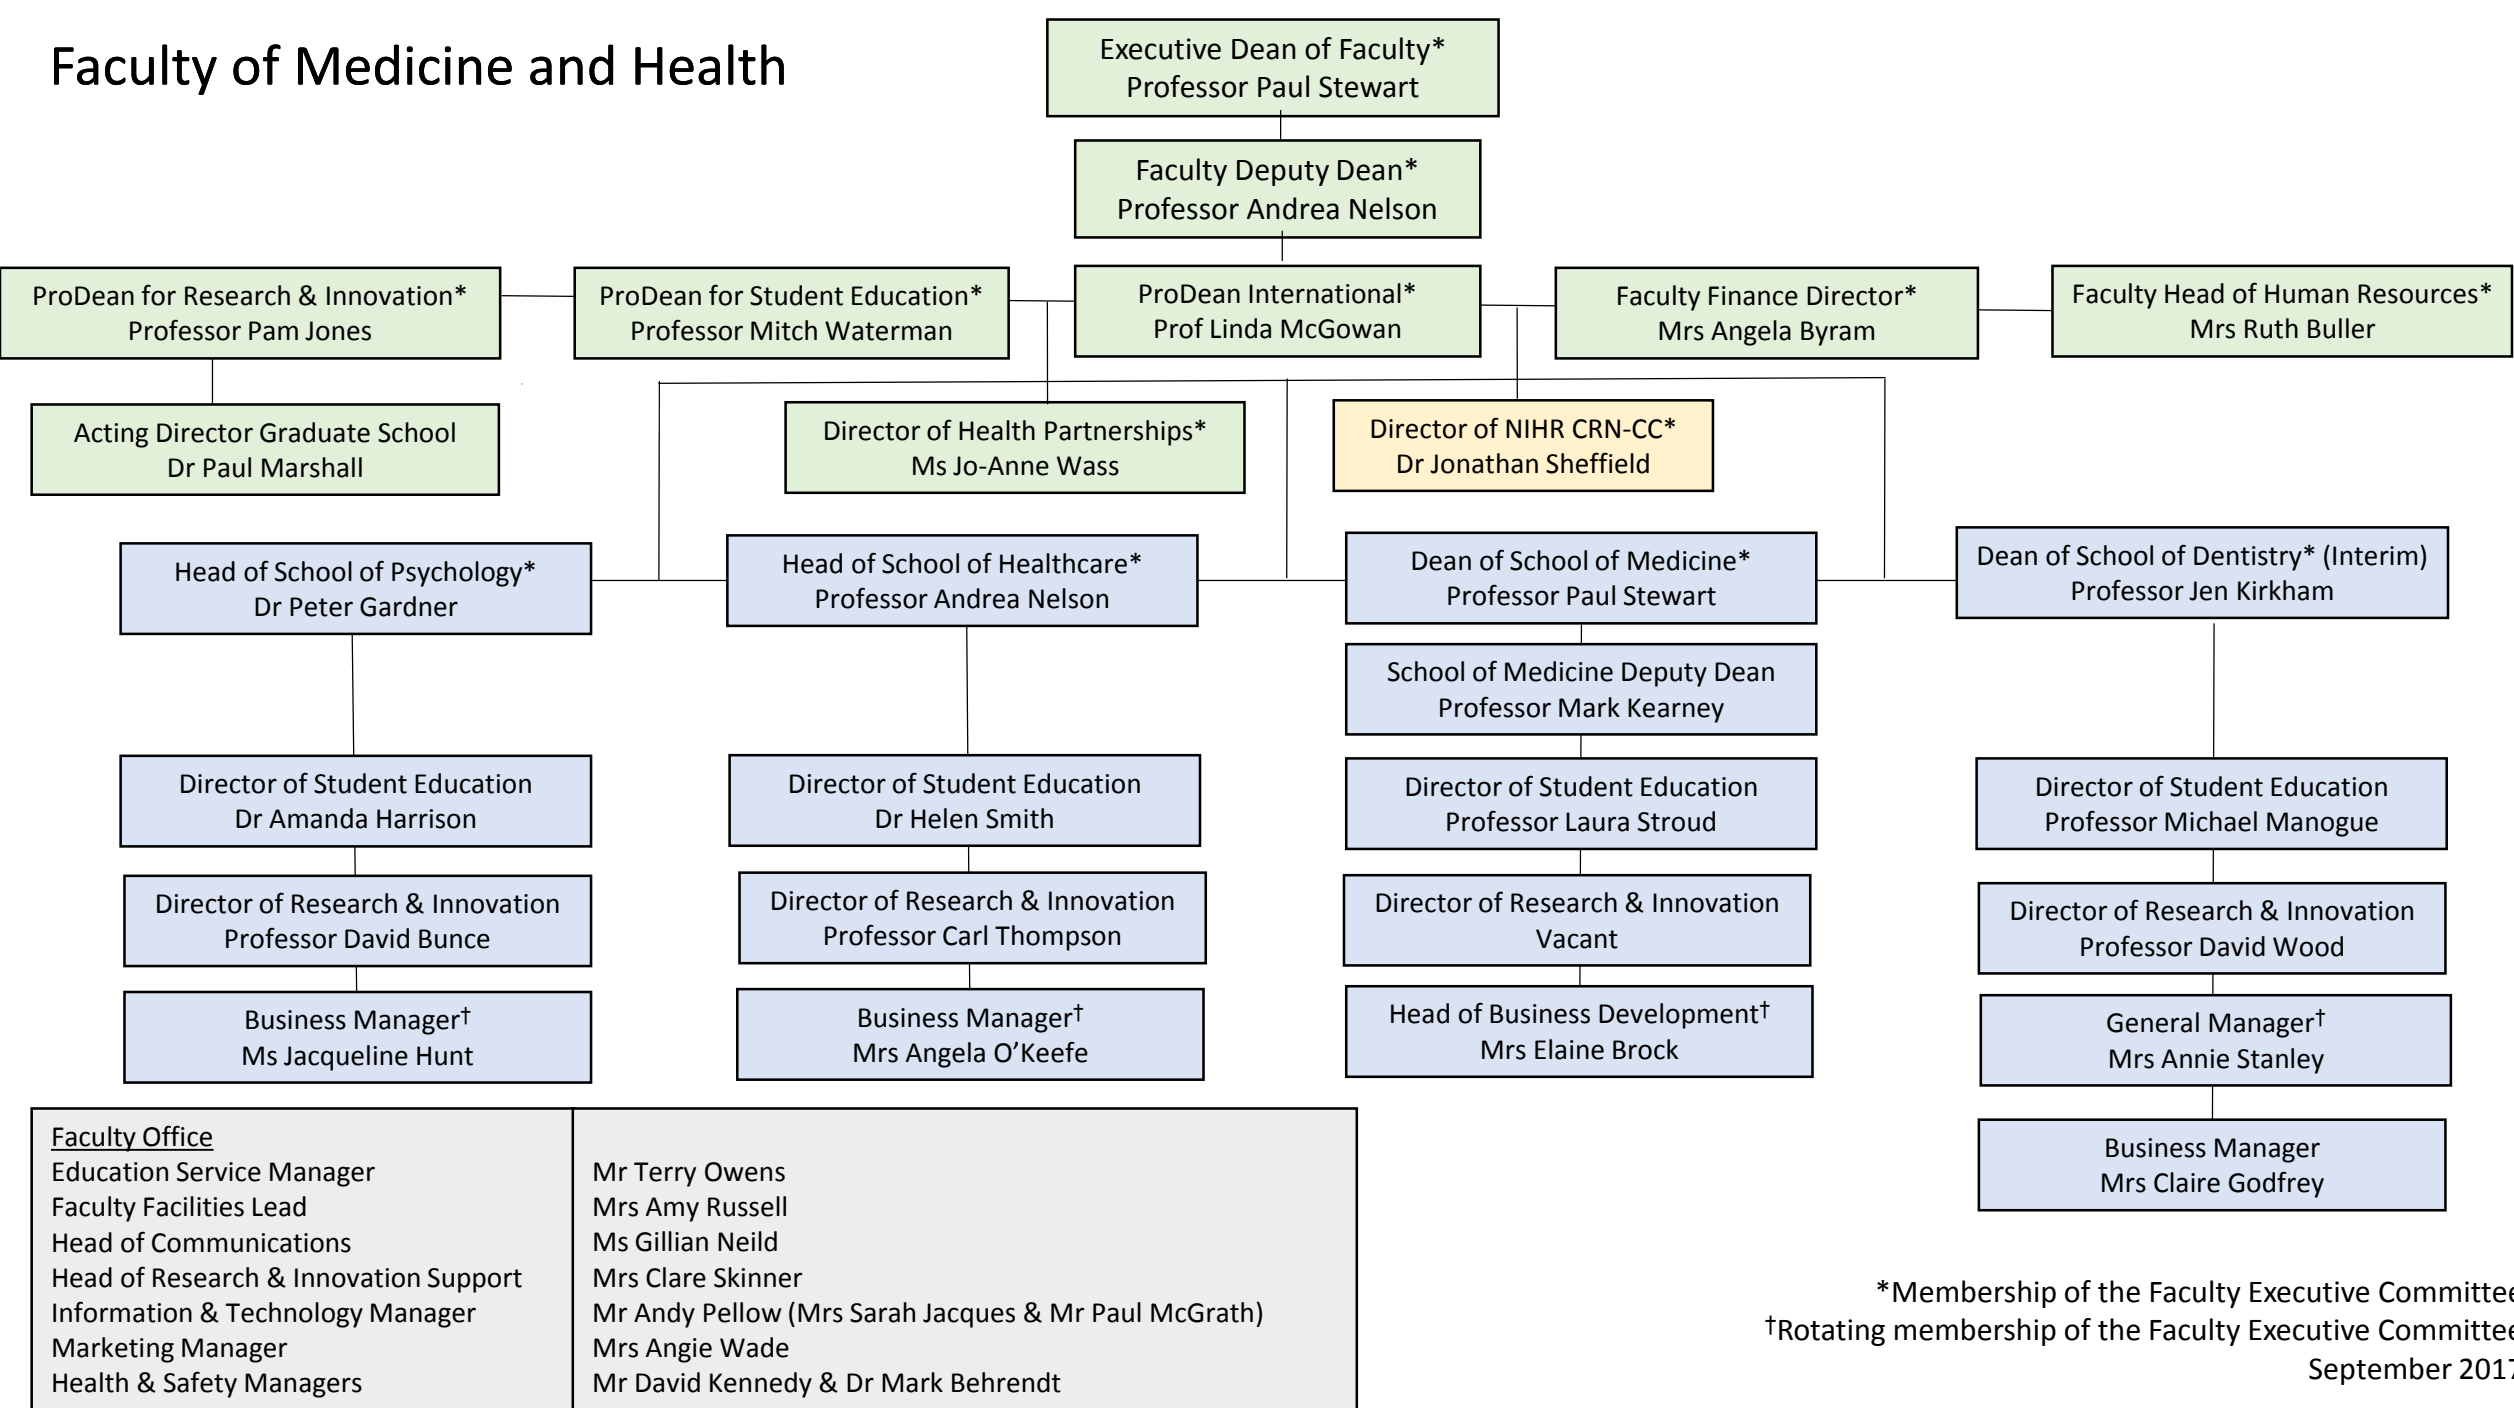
Faculty of Medicine and Health

Executive Dean of Faculty*
Professor Paul Stewart

Faculty Deputy Dean*
Professor Andrea Nelson

ProDean for Research & Innovation*
Professor Pam Jones

ProDean for Student Education*
Professor Mitch Waterman

ProDean International*
Prof Linda McGowan

Faculty Finance Director*
Mrs Angela Byram

Faculty Head of Human Resources*
Mrs Ruth Buller

Acting Director Graduate School
Dr Paul Marshall

Director of Health Partnerships*
Ms Jo-Anne Wass

Director of NIHR CRN-CC*
Dr Jonathan Sheffield

Head of School of Psychology*
Dr Peter Gardner

Director of Student Education
Dr Amanda Harrison

Director of Research & Innovation
Professor David Bunce

Business Manager†
Ms Jacqueline Hunt

Head of School of Healthcare*
Professor Andrea Nelson

Director of Student Education
Dr Helen Smith

Director of Research & Innovation
Professor Carl Thompson

Business Manager†
Mrs Angela O'Keefe

Dean of School of Medicine*
Professor Paul Stewart

School of Medicine Deputy Dean
Professor Mark Kearney

Director of Student Education
Professor Laura Stroud

Director of Research & Innovation
Vacant

Head of Business Development†
Mrs Elaine Brock

Dean of School of Dentistry* (Interim)
Professor Jen Kirkham

Director of Student Education
Professor Michael Manogue

Director of Research & Innovation
Professor David Wood

General Manager†
Mrs Annie Stanley

Business Manager
Mrs Claire Godfrey

Faculty Office
Education Service Manager
Faculty Facilities Lead
Head of Communications
Head of Research & Innovation Support
Information & Technology Manager
Marketing Manager
Health & Safety Managers

Mr Terry Owens
Mrs Amy Russell
Ms Gillian Neild
Mrs Clare Skinner
Mr Andy Pellow (Mrs Sarah Jacques & Mr Paul McGrath)
Mrs Angie Wade
Mr David Kennedy & Dr Mark Behrendt

*Membership of the Faculty Executive Committe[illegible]
†Rotating membership of the Faculty Executive Committe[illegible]
September 201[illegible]